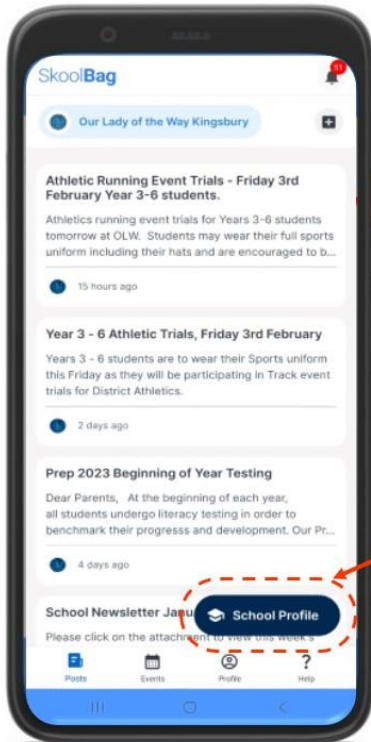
SkoolBag

11

Our Lady of the Way Kingsbury

Athletic Running Event Trials - Friday 3rd February Year 3-6 students.

Athletics running event trials for Years 3-6 students tomorrow at OLW. Students may wear their full sports uniform including their hats and are encouraged to b...

15 hours ago

Year 3 - 6 Athletic Trials, Friday 3rd February

Years 3 - 6 students are to wear their Sports uniform this Friday as they will be participating in Track event trials for District Athletics.

2 days ago

Prep 2023 Beginning of Year Testing

Dear Parents, At the beginning of each year, all students undergo literacy testing in order to benchmark their progresss and development. Our Pr...

4 days ago

School Newsletter Janu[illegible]

Please click on the attachment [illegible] this week's

School Profile

Posts Events Profile Help